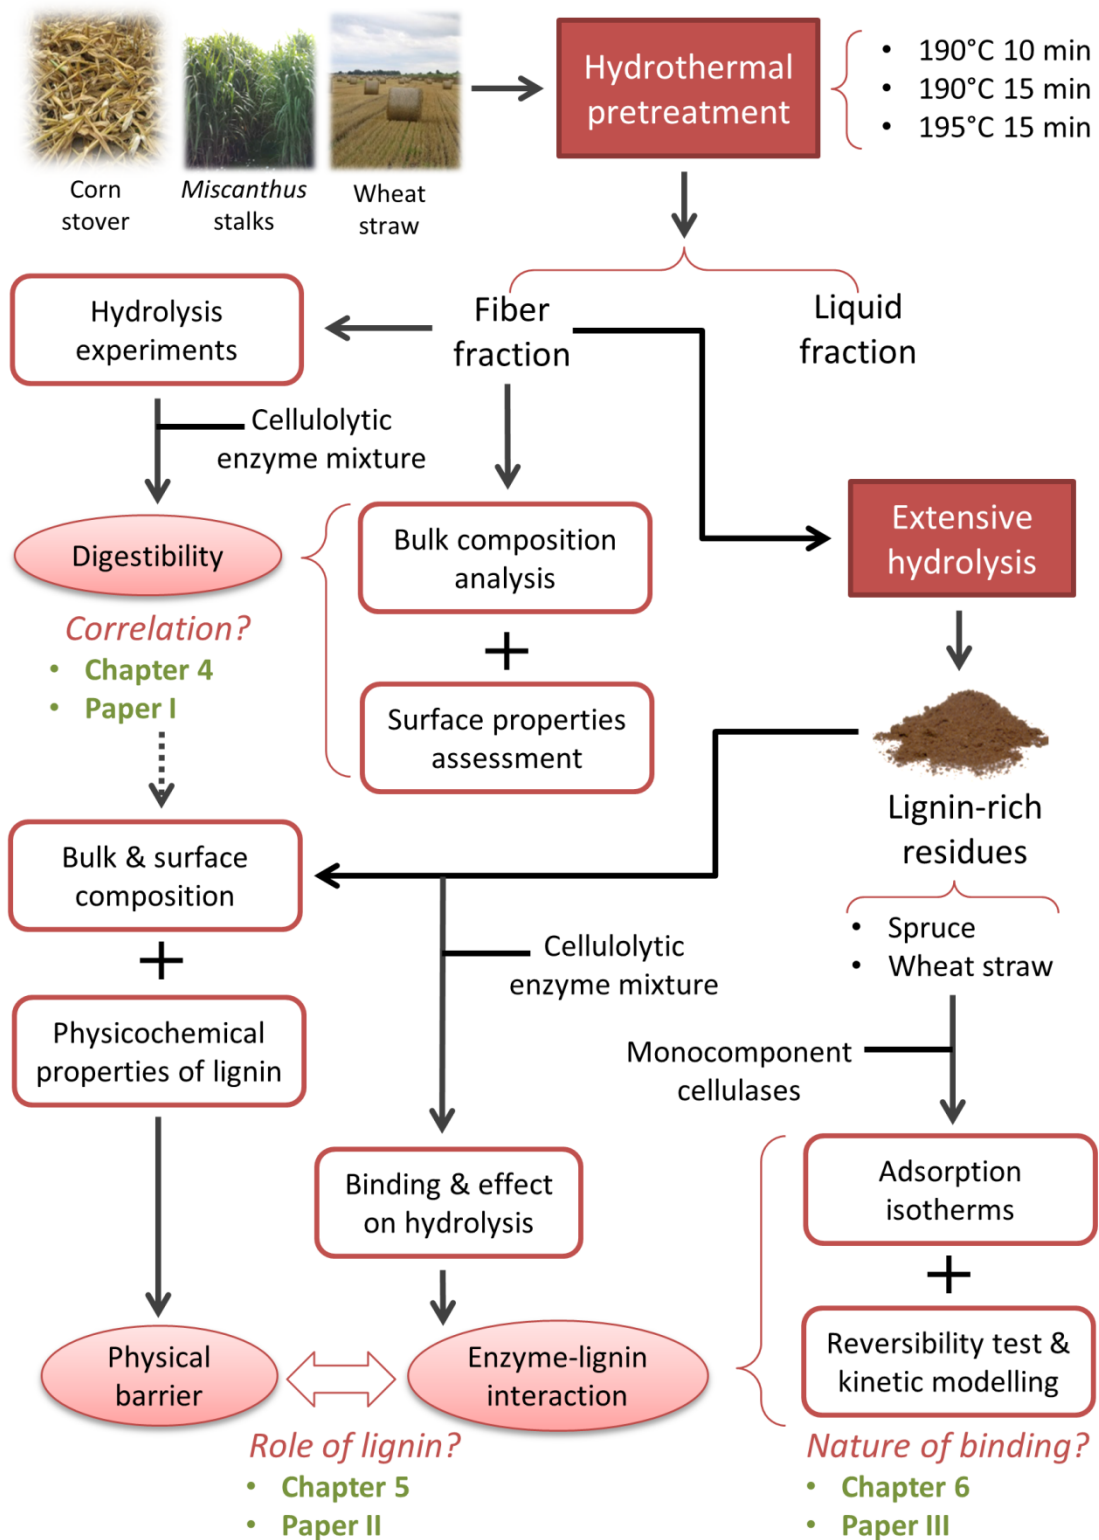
Corn stover

Miscanthus stalks

Wheat straw

Hydrothermal pretreatment

• 190°C 10 min
• 190°C 15 min
• 195°C 15 min

Fiber fraction

Liquid fraction

Hydrolysis experiments

Cellulolytic enzyme mixture

Digestibility

Correlation?
• Chapter 4
• Paper I

Bulk composition analysis

+

Surface properties assessment

Extensive hydrolysis

Lignin-rich residues

• Spruce
• Wheat straw

Bulk & surface composition

+

Physicochemical properties of lignin

Cellulolytic enzyme mixture

Monocomponent cellulases

Adsorption isotherms

+

Reversibility test & kinetic modelling

Binding & effect on hydrolysis

Physical barrier

Enzyme-lignin interaction

Role of lignin?
• Chapter 5
• Paper II

Nature of binding?
• Chapter 6
• Paper III